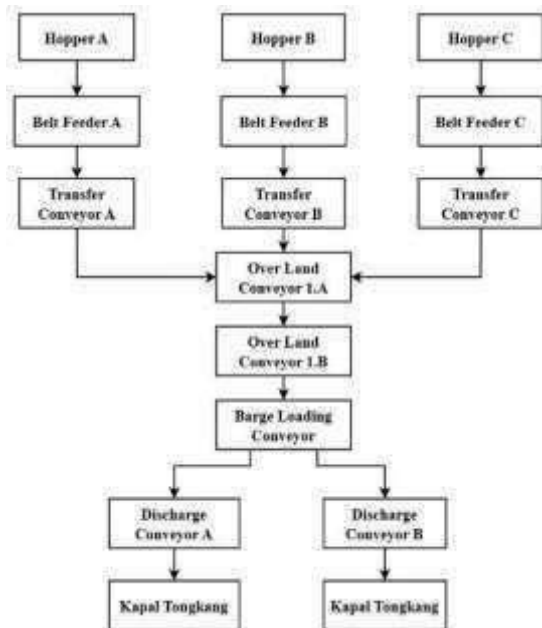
Hopper A

Hopper B

Hopper C

Belt Feeder A

Belt Feeder B

Belt Feeder C

Transfer Conveyor A

Transfer Conveyor B

Transfer Conveyor C

Over Land Conveyor 1.A

Over Land Conveyor 1.B

Barge Loading Conveyor

Discharge Conveyor A

Discharge Conveyor B

Kapal Tongkang

Kapal Tongkang